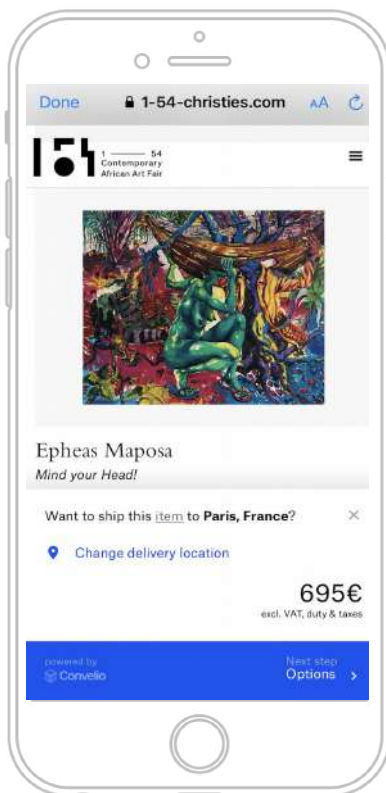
Done 1-54-christies.com AA

1 —— 54
Contemporary
African Art Fair

Epheas Maposa
Mind your Head!

Want to ship this item to Paris, France?

Change delivery location

695€
excl. VAT, duty & taxes

powered by
Convelio

Next step
Options